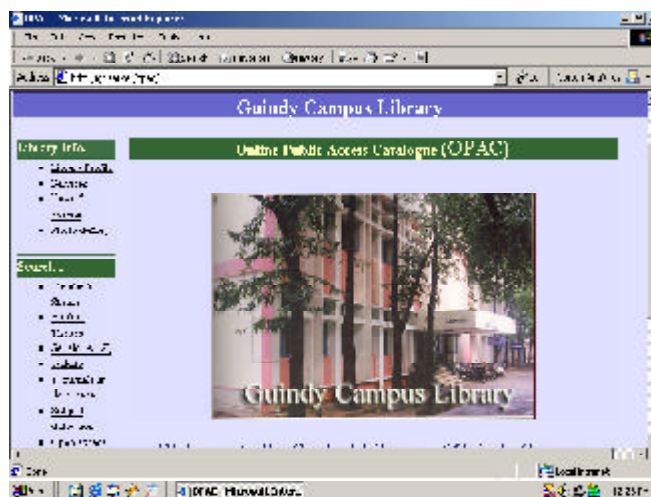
OPAC - Microsoft Internet Explorer

Address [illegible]

Guindy Campus Library

Library Info.

- Library Profile
- Services
- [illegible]
- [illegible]

Search...

- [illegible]
- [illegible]
- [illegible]
- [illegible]
- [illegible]
- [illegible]
- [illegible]

Online Public Access Catalogue (OPAC)

Guindy Campus Library

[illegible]

Done

Local intranet

Start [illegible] OPAC - Microsoft Intern... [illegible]